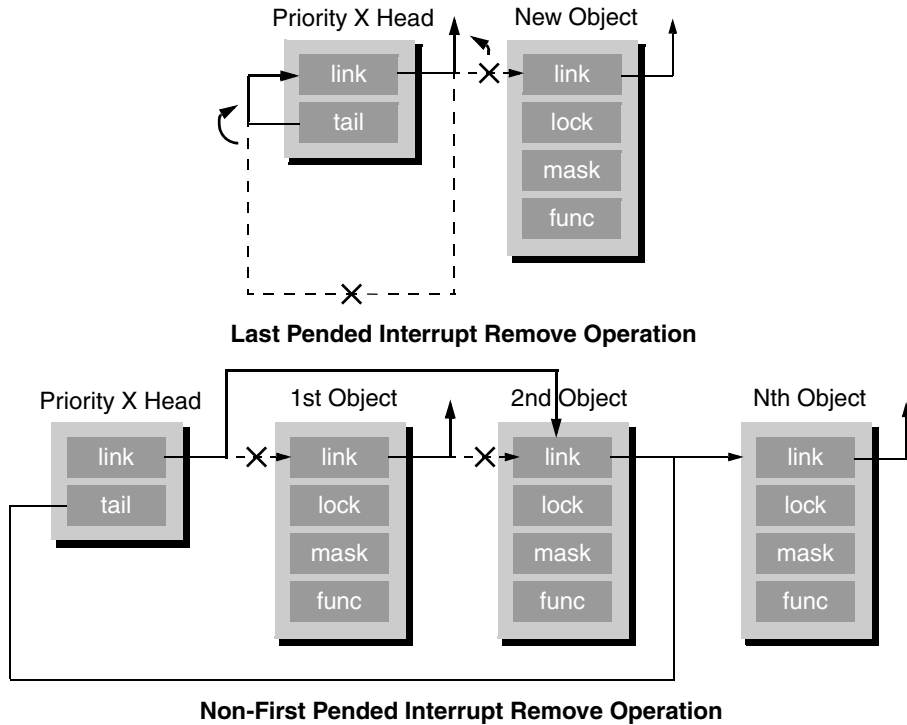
Priority X Head

link

tail

New Object

link

lock

mask

func

**Last Pended Interrupt Remove Operation**

Priority X Head

link

tail

1st Object

link

lock

mask

func

2nd Object

link

lock

mask

func

Nth Object

link

lock

mask

func

**Non-First Pended Interrupt Remove Operation**